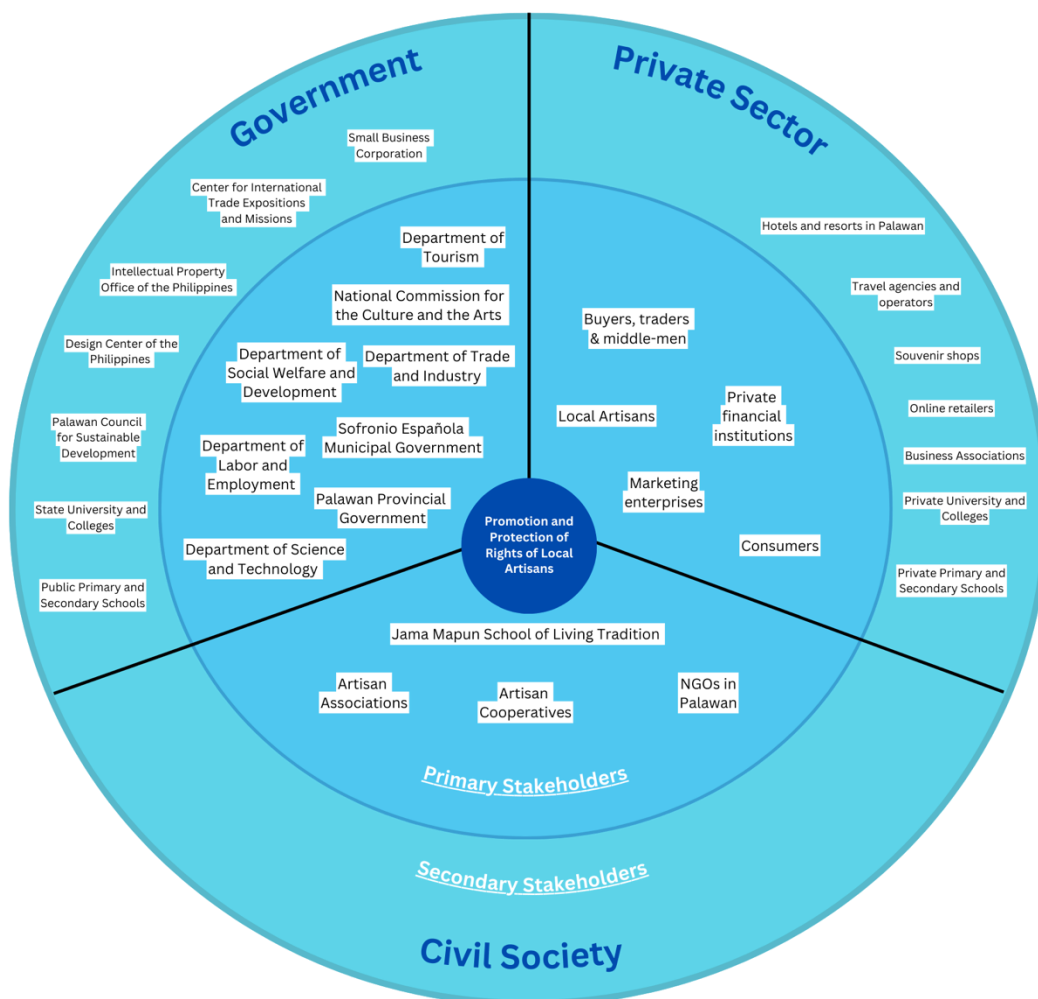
Government

Small Business Corporation

Center for International Trade Expositions and Missions

Intellectual Property Office of the Philippines

Design Center of the Philippines

Palawan Council for Sustainable Development

State University and Colleges

Public Primary and Secondary Schools

Department of Tourism

National Commission for the Culture and the Arts

Department of Social Welfare and Development

Department of Trade and Industry

Sofronio Española Municipal Government

Department of Labor and Employment

Palawan Provincial Government

Department of Science and Technology

Private Sector

Hotels and resorts in Palawan

Travel agencies and operators

Souvenir shops

Online retailers

Business Associations

Private University and Colleges

Private Primary and Secondary Schools

Buyers, traders & middle-men

Local Artisans

Private financial institutions

Marketing enterprises

Consumers

Promotion and Protection of Rights of Local Artisans

Jama Mapun School of Living Tradition

Artisan Associations

Artisan Cooperatives

NGOs in Palawan

Primary Stakeholders

Secondary Stakeholders

Civil Society